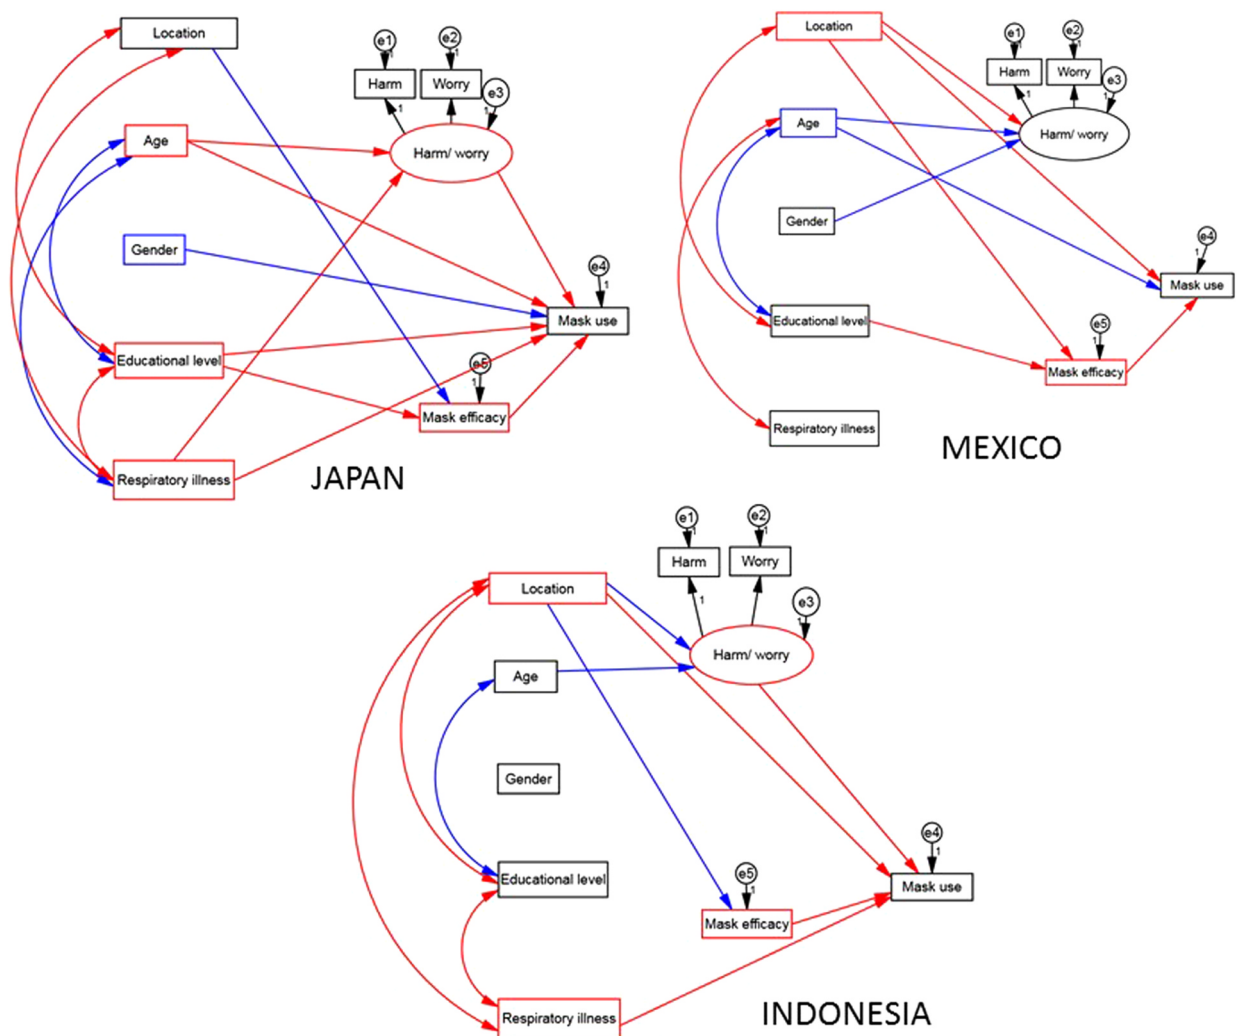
Location
e1
1
e2
1
Harm
Worry
e3
1
1
Age
Harm/ worry
Gender
e4
1
Mask use
Educational level
e5
1
Mask efficacy
Respiratory illness
JAPAN

Location
e1
1
e2
1
Harm
Worry
e3
1
1
Age
Harm/ worry
Gender
e4
1
Mask use
Educational level
e5
1
Mask efficacy
Respiratory illness
MEXICO

e1
1
e2
1
Harm
Worry
Location
1
e3
1
Harm/ worry
Age
Gender
e4
1
Educational level
Mask use
e5
1
Mask efficacy
Respiratory illness
INDONESIA